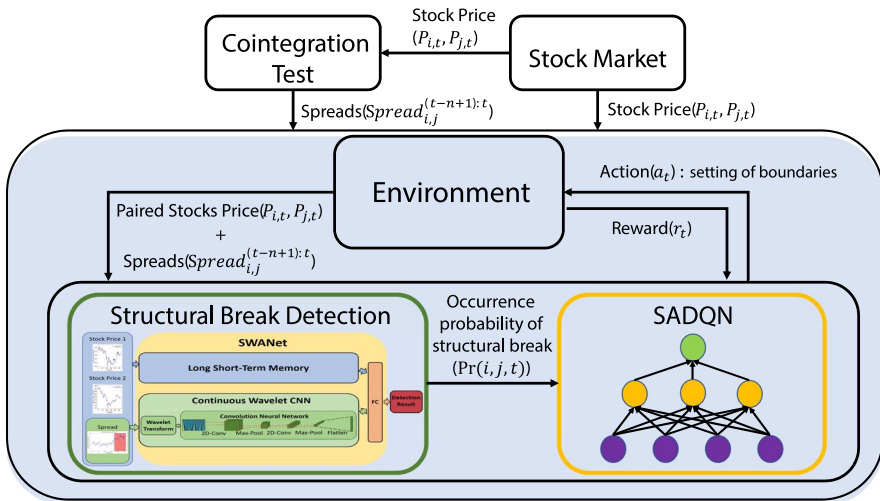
Stock Price $(P_{i,t}, P_{j,t})$

Cointegration Test

Stock Market

Spreads$(Spread_{i,j}^{(t-n+1):t})$

Stock Price$(P_{i,t}, P_{j,t})$

Environment

Action$(a_t)$ : setting of boundaries

Paired Stocks Price$(P_{i,t}, P_{j,t})$ + Spreads$(Spread_{i,j}^{(t-n+1):t})$

Reward$(r_t)$

Structural Break Detection

Occurrence probability of structural break $(\Pr(i,j,t))$

SADQN

SWANet

Stock Price 1

Stock Price 2

Spread

Long Short-Term Memory

Continuous Wavelet CNN

Convolution Neural Network

Wavelet Transform

2D-Conv

Max-Pool

2D-Conv

Max-Pool

Flatten

FC

Detection Result